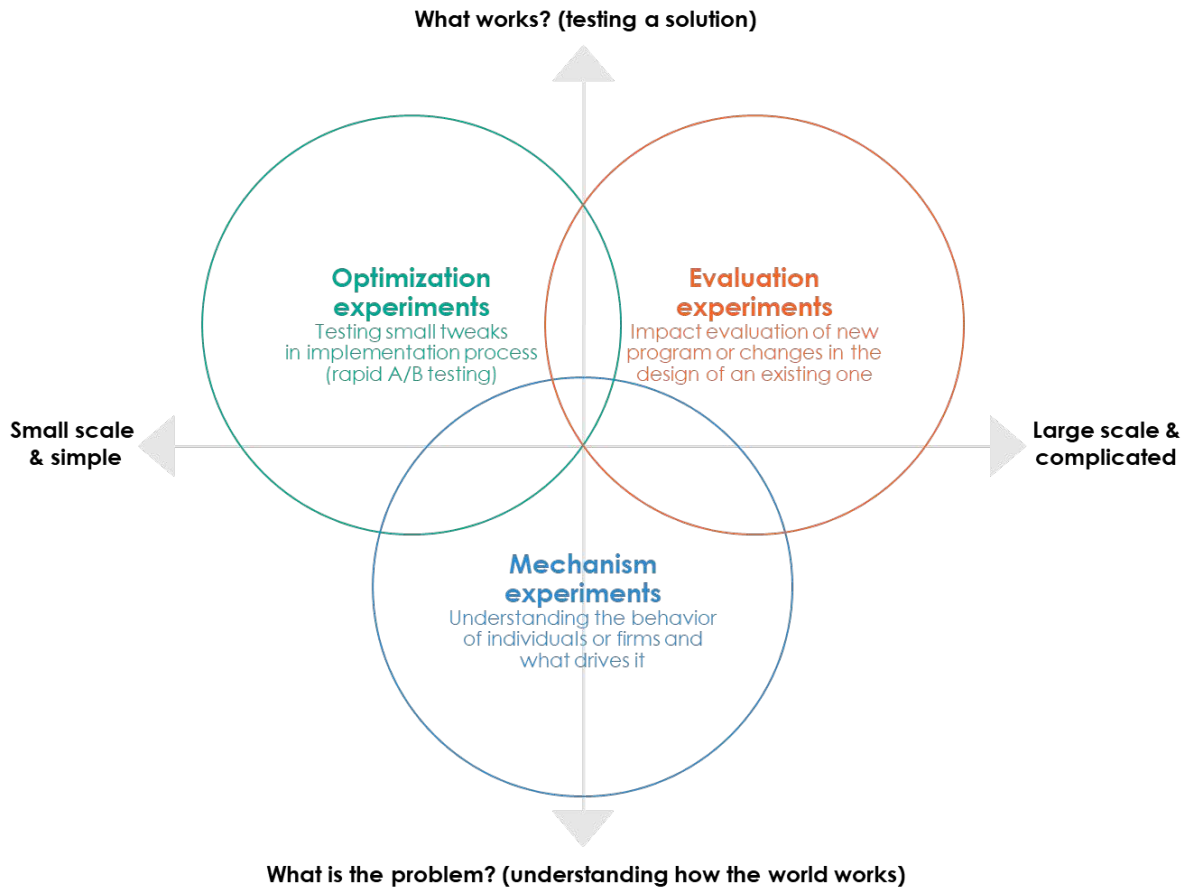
What works? (testing a solution)

Optimization experiments
Testing small tweaks in implementation process (rapid A/B testing)

Evaluation experiments
Impact evaluation of new program or changes in the design of an existing one

Small scale & simple

Large scale & complicated

Mechanism experiments
Understanding the behavior of individuals or firms and what drives it

What is the problem? (understanding how the world works)